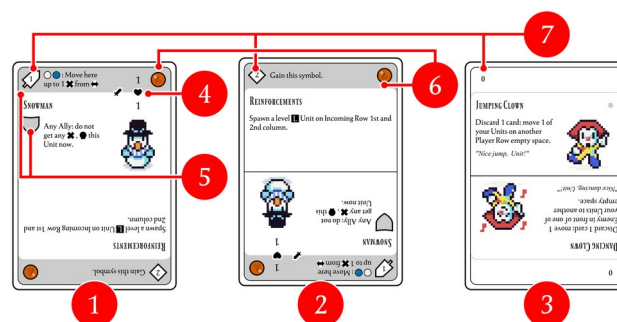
7

4

6

5

1 : Move here up to 1 ✖ from ↔

1

Snowman

Any Ally: do not get any ✖, ● this Unit now.

Reinforcements

Spawn a level 1 Unit on Incoming Row 1st and 2nd column.

2 Gain this symbol.

1

2 Gain this symbol.

Reinforcements

Spawn a level 1 Unit on Incoming Row 1st and 2nd column.

Snowman

Any Ally: do not get any ✖, ● this Unit now.

1

1 : Move here up to 1 ✖ from ↔

2

0

Jumping Clown

Discard 1 card: move 1 of your Units on another Player Row empty space.

"Nice jump, Unit!"

"Nice dancing, Unit!"

Dancing Clown

Discard 1 card: move 1 Enemy in front of your Units to another empty space.

0

3